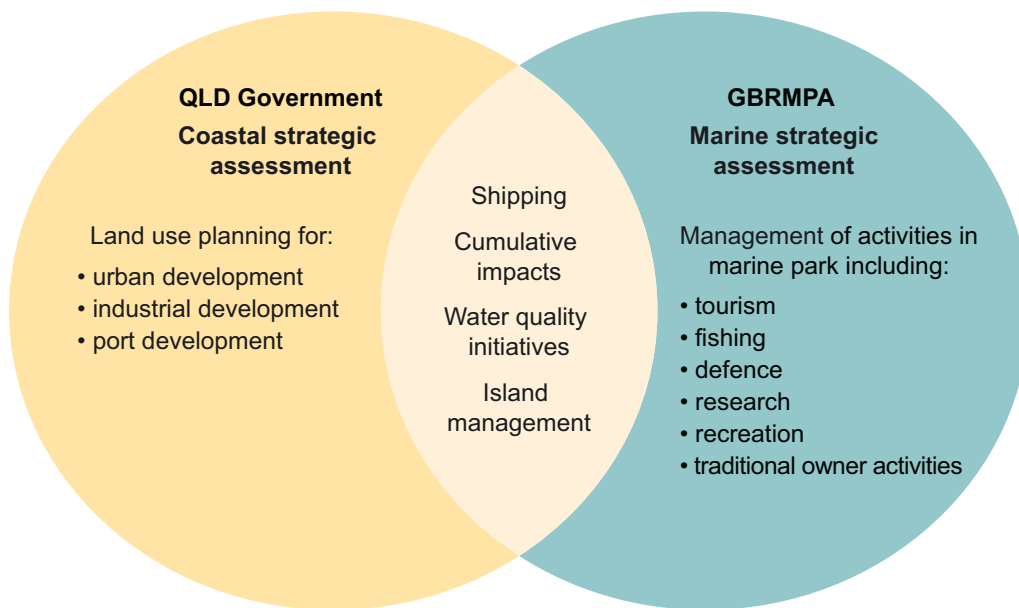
QLD Government
Coastal strategic assessment

Land use planning for:
• urban development
• industrial development
• port development

Shipping

Cumulative impacts

Water quality initiatives

Island management

GBRMPA
Marine strategic assessment

Management of activities in marine park including:
• tourism
• fishing
• defence
• research
• recreation
• traditional owner activities